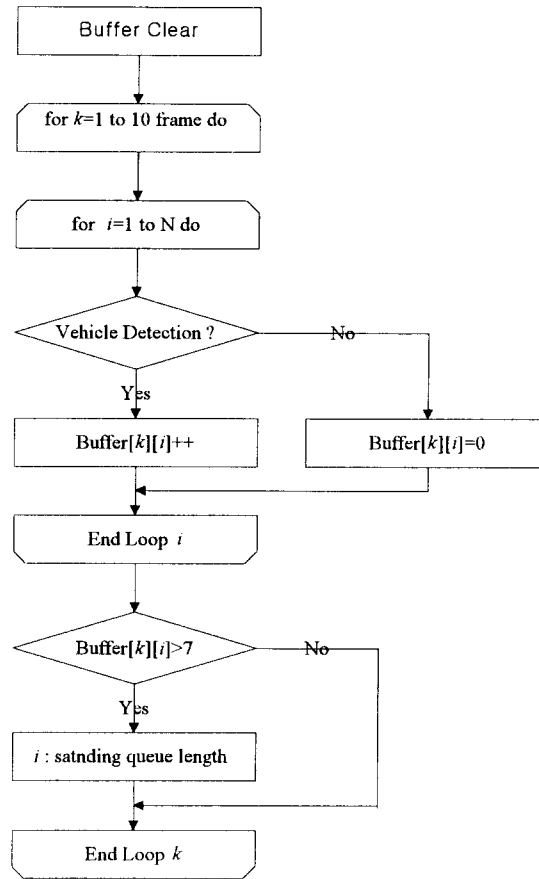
Buffer Clear

for $k$=1 to 10 frame do

for $i$=1 to N do

Vehicle Detection ?

No

Yes

Buffer[$k$][$i$]++

Buffer[$k$][$i$]=0

End Loop $i$

Buffer[$k$][$i$]>7

No

Yes

$i$ : satnding queue length

End Loop $k$